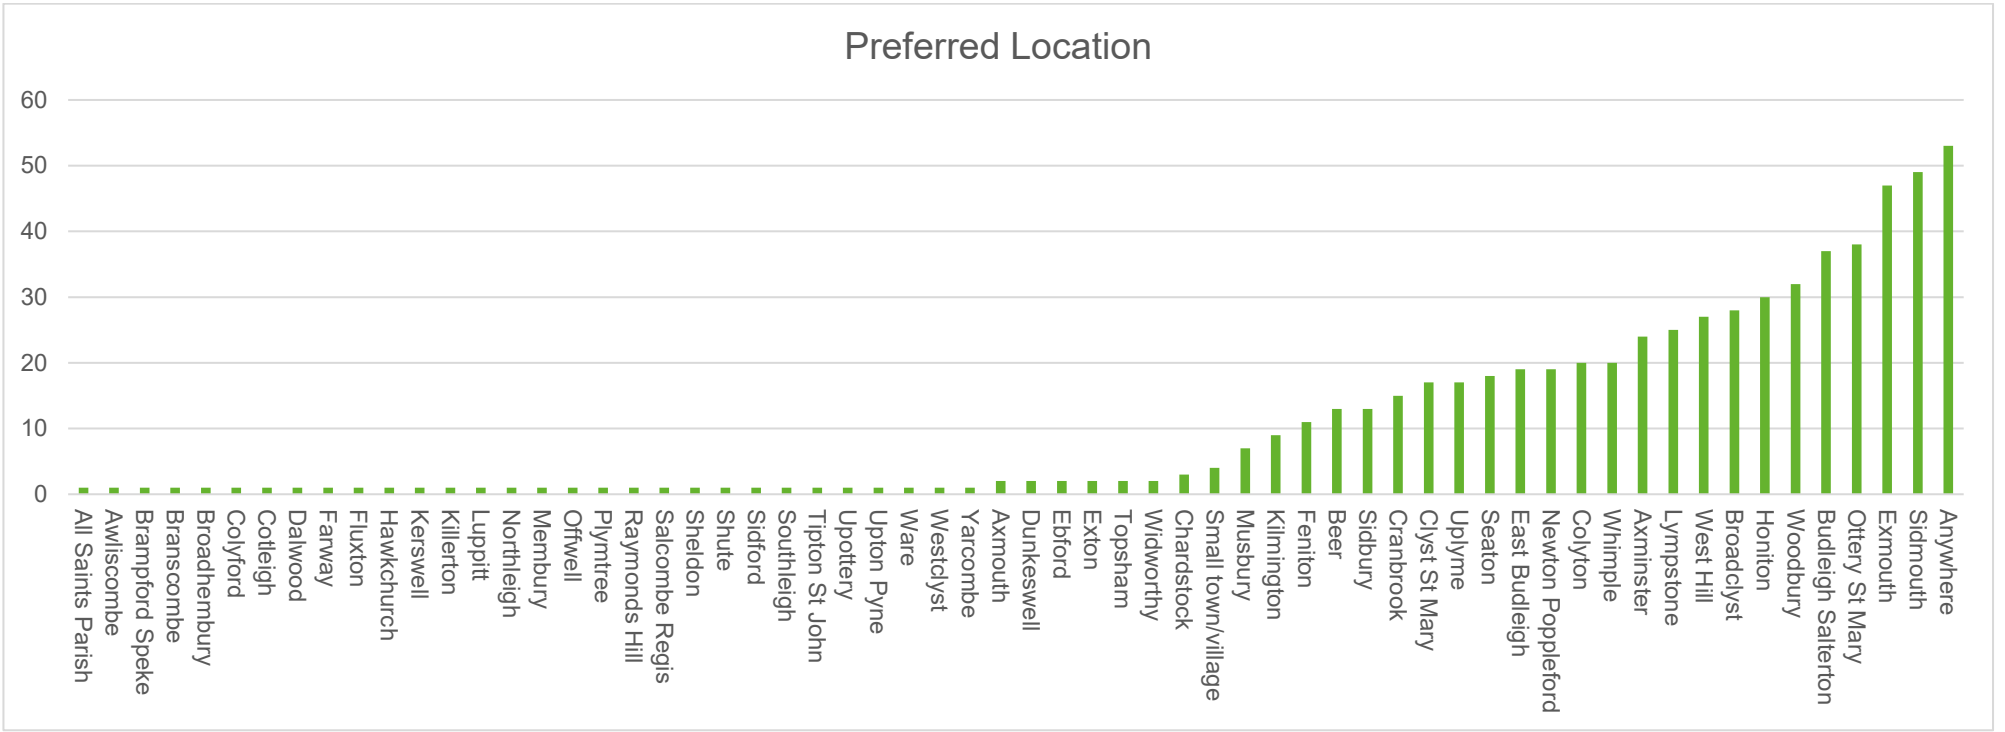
Preferred Location

60
50
40
30
20
10
0

All Saints Parish
Awliscombe
Brampford Speke
Branscombe
Broadhembury
Colyford
Cotleigh
Dalwood
Farway
Fluxton
Hawkchurch
Kerswell
Killerton
Luppitt
Northleigh
Membury
Offwell
Plymtree
Raymonds Hill
Salcombe Regis
Sheldon
Shute
Sidford
Southleigh
Tipton St John
Upottery
Upton Pyne
Ware
Westclyst
Yarcombe
Axmouth
Dunkeswell
Ebford
Exton
Topsham
Widworthy
Chardstock
Small town/village
Musbury
Kilmington
Feniton
Beer
Sidbury
Cranbrook
Clyst St Mary
Uplyme
Seaton
East Budleigh
Newton Poppleford
Colyton
Whimple
Axminster
Lympstone
West Hill
Broadclyst
Honiton
Woodbury
Budleigh Salterton
Ottery St Mary
Exmouth
Sidmouth
Anywhere